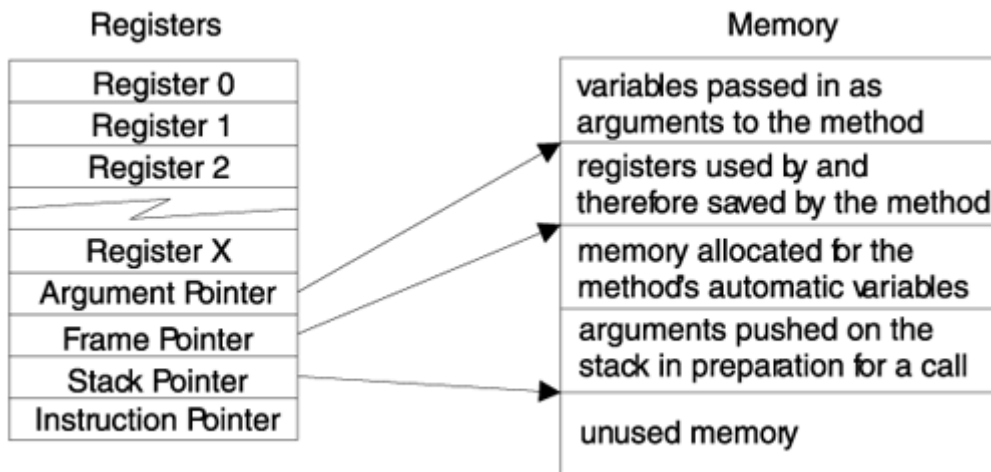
Registers

Register 0
Register 1
Register 2
Register X
Argument Pointer
Frame Pointer
Stack Pointer
Instruction Pointer

Memory

variables passed in as arguments to the method
registers used by and therefore saved by the method
memory allocated for the method's automatic variables
arguments pushed on the stack in preparation for a call
unused memory